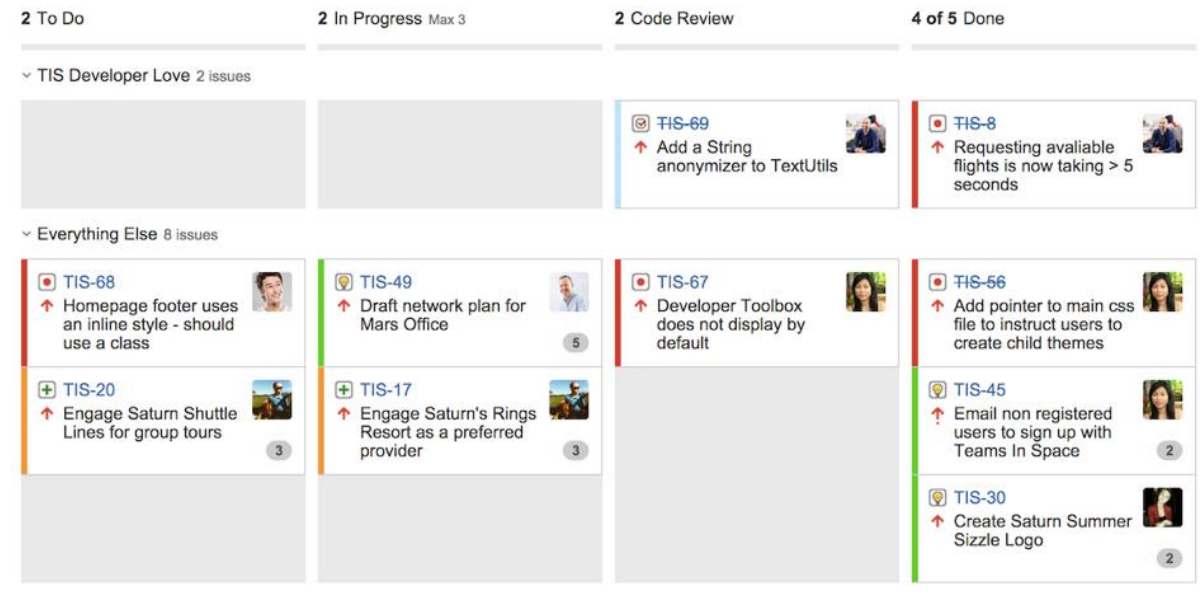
2 To Do

2 In Progress Max 3

2 Code Review

4 of 5 Done

TIS Developer Love 2 issues

~~TIS-69~~
Add a String anonymizer to TextUtils

~~TIS-8~~
Requesting avaliable flights is now taking > 5 seconds

Everything Else 8 issues

TIS-68
Homepage footer uses an inline style - should use a class

TIS-49
Draft network plan for Mars Office
5

TIS-67
Developer Toolbox does not display by default

~~TIS-56~~
Add pointer to main css file to instruct users to create child themes

TIS-20
Engage Saturn Shuttle Lines for group tours
3

TIS-17
Engage Saturn's Rings Resort as a preferred provider
3

TIS-45
Email non registered users to sign up with Teams In Space
2

TIS-30
Create Saturn Summer Sizzle Logo
2